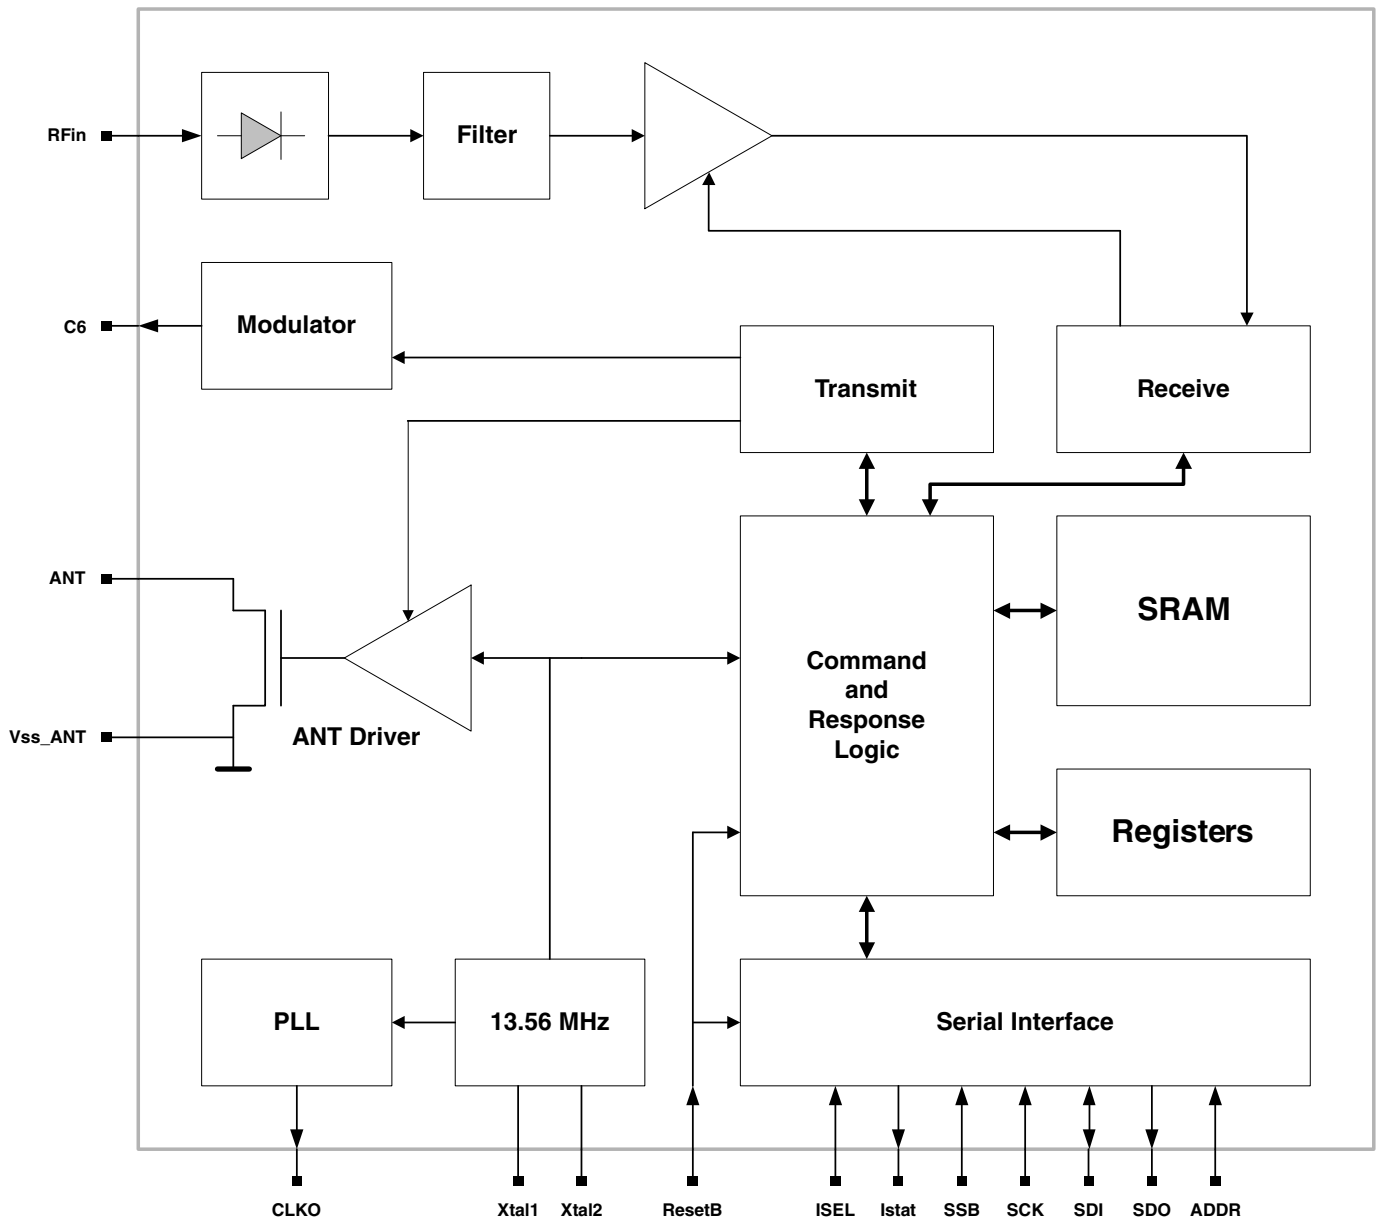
RFin

Filter

C6

Modulator

Transmit

Receive

ANT

Vss_ANT

ANT Driver

Command and Response Logic

SRAM

Registers

PLL

13.56 MHz

Serial Interface

CLKO

Xtal1

Xtal2

ResetB

ISEL

Istat

SSB

SCK

SDI

SDO

ADDR